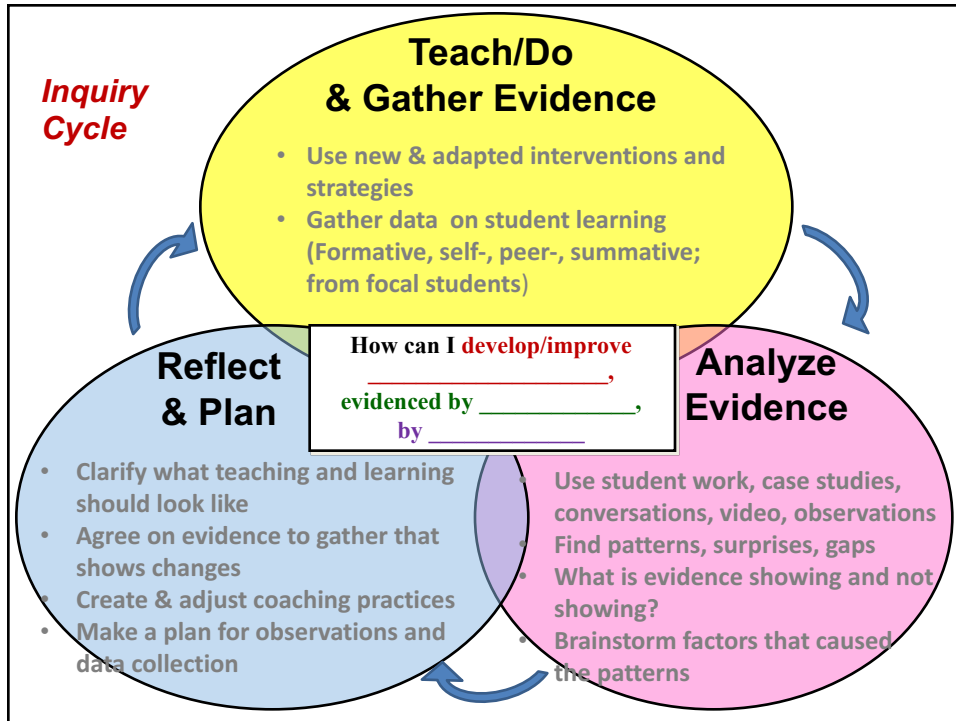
Inquiry Cycle

Teach/Do & Gather Evidence

- Use new & adapted interventions and strategies
- Gather data on student learning (Formative, self-, peer-, summative; from focal students)

How can I develop/improve ____________________, evidenced by ____________, by ____________

Reflect & Plan

- Clarify what teaching and learning should look like
- Agree on evidence to gather that shows changes
- Create & adjust coaching practices
- Make a plan for observations and data collection

Analyze Evidence

- Use student work, case studies, conversations, video, observations
- Find patterns, surprises, gaps
- What is evidence showing and not showing?
- Brainstorm factors that caused the patterns